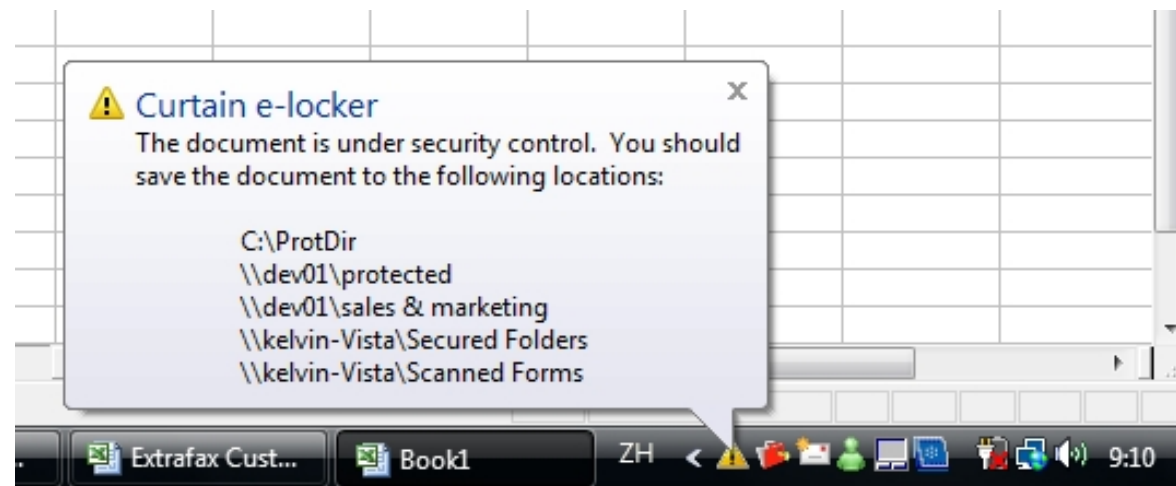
Curtain e-locker

x

The document is under security control. You should save the document to the following locations:

C:\ProtDir
\\dev01\protected
\\dev01\sales & marketing
\\kelvin-Vista\Secured Folders
\\kelvin-Vista\Scanned Forms

Extrafax Cust...

Book1

ZH

9:10